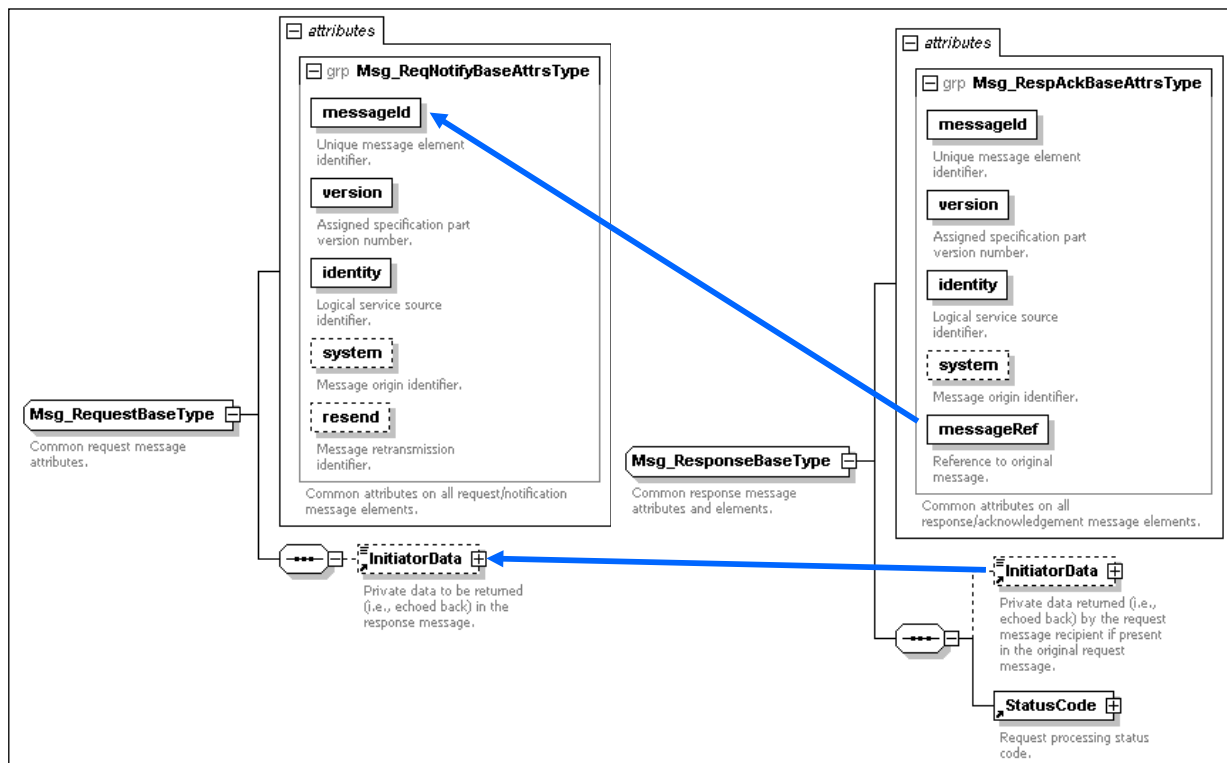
attributes

grp Msg_ReqNotifyBaseAttrsType

messageId

Unique message element identifier.

version

Assigned specification part version number.

identity

Logical service source identifier.

system

Message origin identifier.

resend

Message retransmission identifier.

Common attributes on all request/notification message elements.

Msg_RequestBaseType

Common request message attributes.

InitiatorData

Private data to be returned (i.e., echoed back) in the response message.

attributes

grp Msg_RespAckBaseAttrsType

messageId

Unique message element identifier.

version

Assigned specification part version number.

identity

Logical service source identifier.

system

Message origin identifier.

messageRef

Reference to original message.

Common attributes on all response/acknowledgement message elements.

Msg_ResponseBaseType

Common response message attributes and elements.

InitiatorData

Private data returned (i.e., echoed back) by the request message recipient if present in the original request message.

StatusCode

Request processing status code.